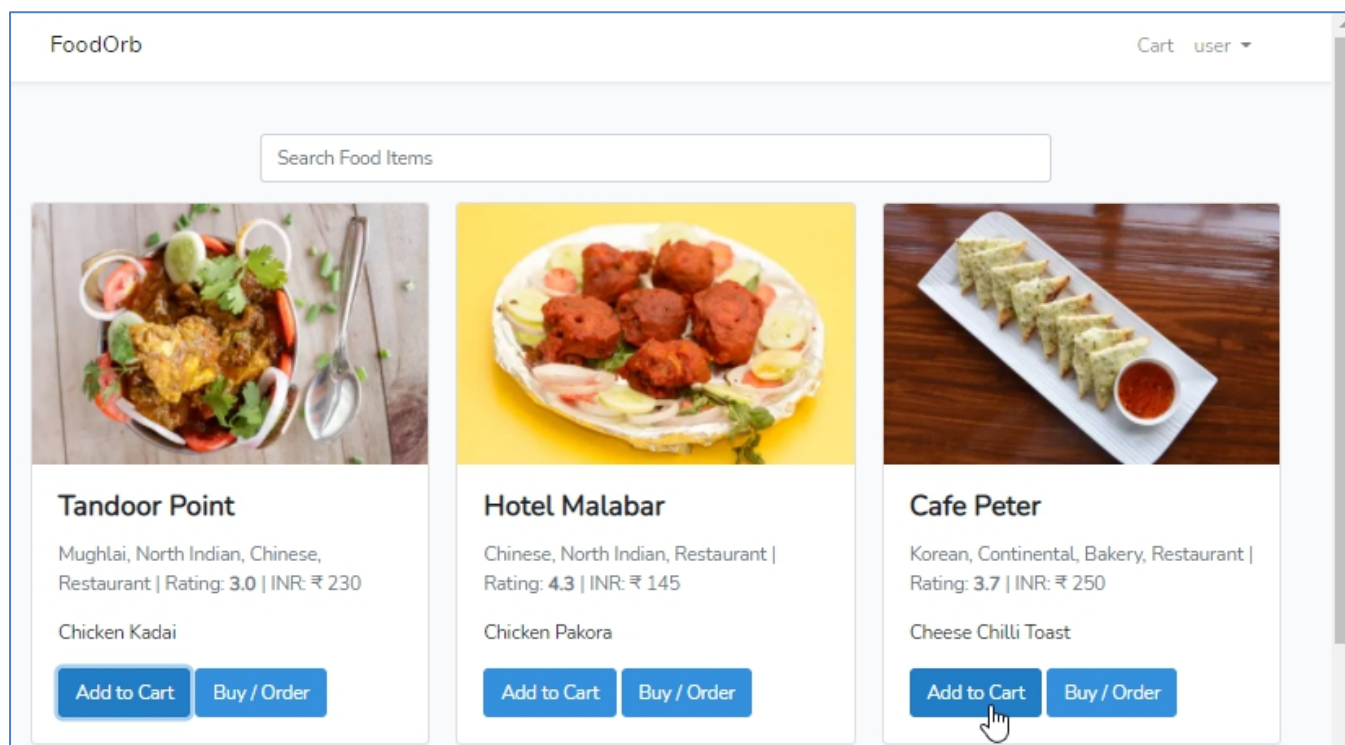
FoodOrb

Cart user

Search Food Items

Tandoor Point

Mughlai, North Indian, Chinese, Restaurant | Rating: 3.0 | INR: ₹ 230

Chicken Kadai

Add to Cart Buy / Order

Hotel Malabar

Chinese, North Indian, Restaurant | Rating: 4.3 | INR: ₹ 145

Chicken Pakora

Add to Cart Buy / Order

Cafe Peter

Korean, Continental, Bakery, Restaurant | Rating: 3.7 | INR: ₹ 250

Cheese Chilli Toast

Add to Cart Buy / Order